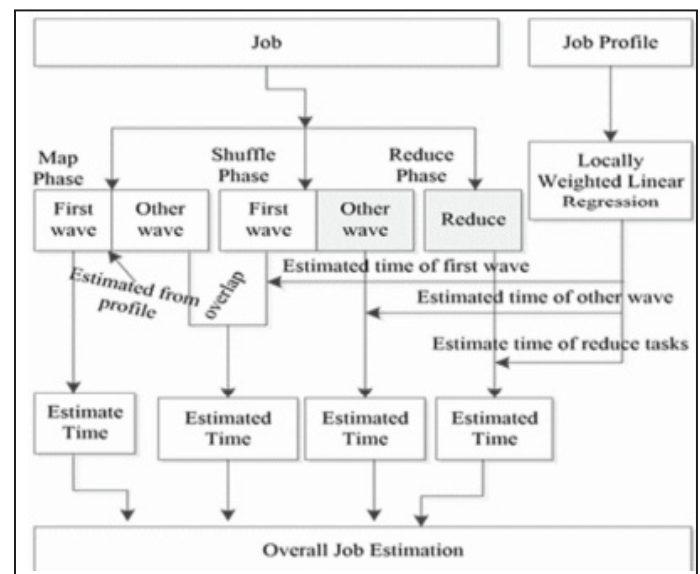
Job

Job Profile

Map Phase

Shuffle Phase

Reduce Phase

Locally Weighted Linear Regression

First wave

Other wave

First wave

Other wave

Reduce

Estimated from profile

overlap

Estimated time of first wave

Estimated time of other wave

Estimate time of reduce tasks

Estimate Time

Estimated Time

Estimated Time

Estimated Time

Overall Job Estimation